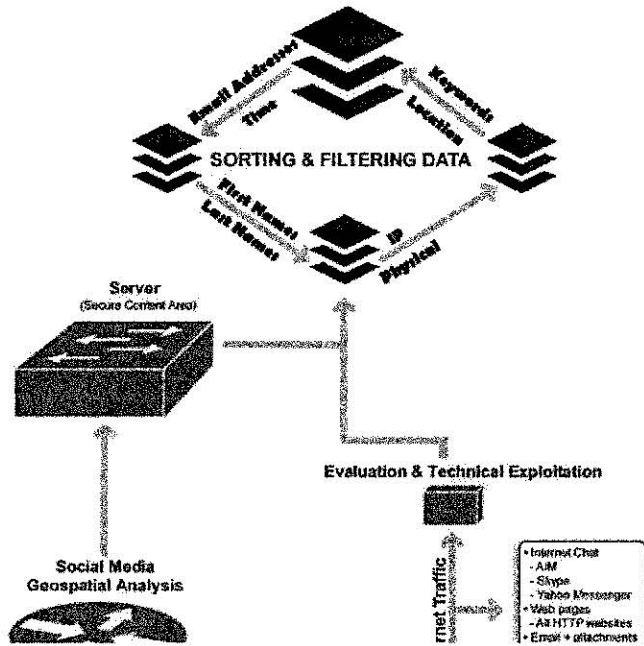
Email Addresses
Time
Keywords
Location
SORTING & FILTERING DATA
First Names
Last Names
IP
Physical

Server
(Secure Content Area)

Evaluation & Technical Exploitation

Social Media
Geospatial Analysis

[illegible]net Traffic

• Internet Chat
- AIM
- Skype
- Yahoo Messenger
• Web pages
- All HTTP websites
• Email + attachments